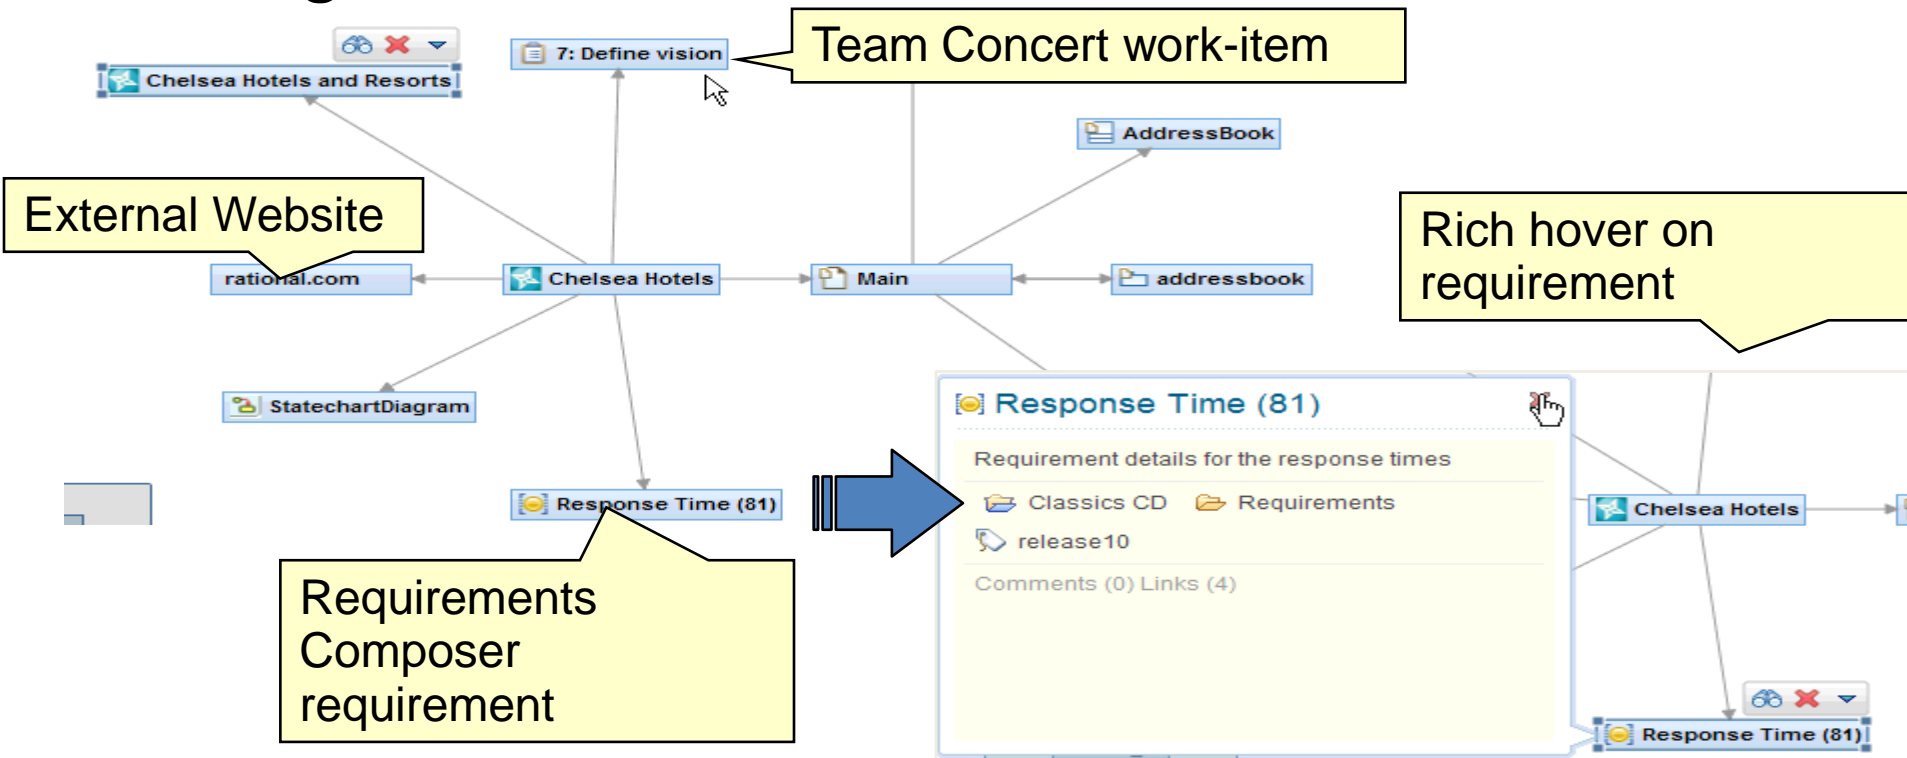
Chelsea Hotels and Resorts

7: Define vision

Team Concert work-item

AddressBook

External Website

rational.com

Chelsea Hotels

Main

addressbook

Rich hover on requirement

StatechartDiagram

Response Time (81)

Response Time (81)

Requirement details for the response times

Classics CD

Requirements

release10

Comments (0) Links (4)

Chelsea Hotels

Requirements Composer requirement

Response Time (81)